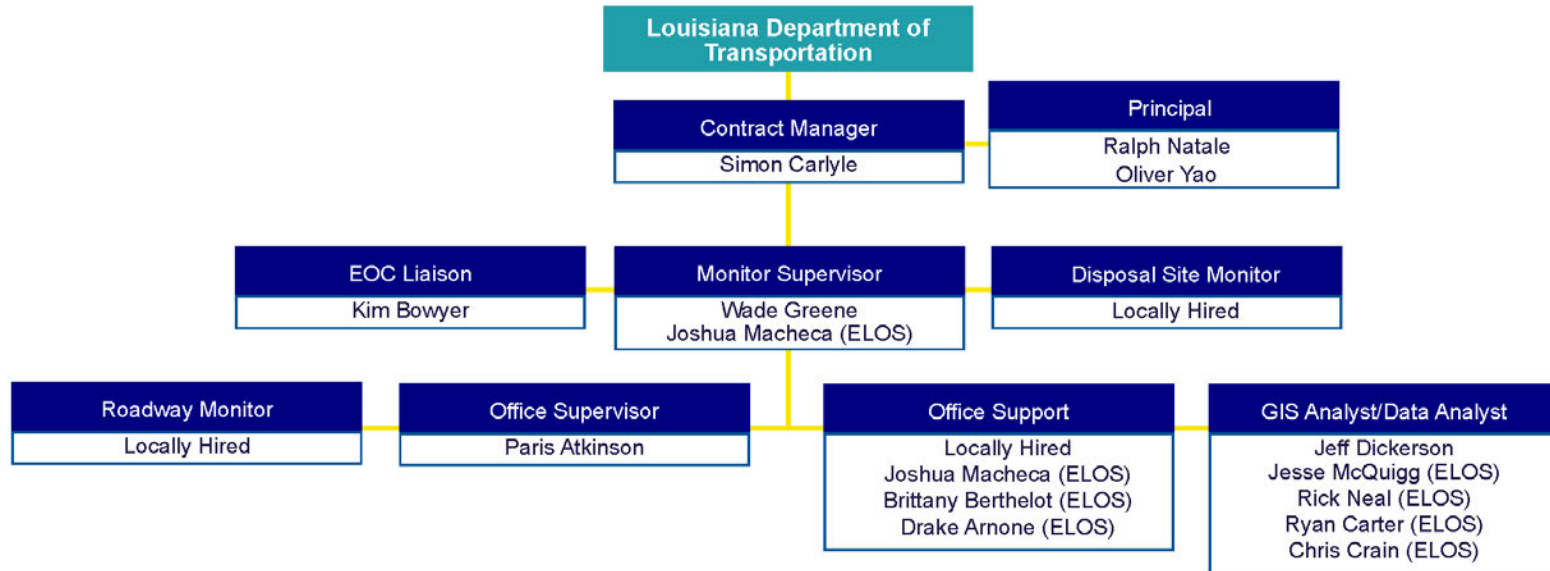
Louisiana Department of Transportation

Contract Manager
Simon Carlyle

Principal
Ralph Natale
Oliver Yao

EOC Liaison
Kim Bowyer

Monitor Supervisor
Wade Greene
Joshua Macheca (ELOS)

Disposal Site Monitor
Locally Hired

Roadway Monitor
Locally Hired

Office Supervisor
Paris Atkinson

Office Support
Locally Hired
Joshua Macheca (ELOS)
Brittany Berthelot (ELOS)
Drake Arnone (ELOS)

GIS Analyst/Data Analyst
Jeff Dickerson
Jesse McQuigg (ELOS)
Rick Neal (ELOS)
Ryan Carter (ELOS)
Chris Crain (ELOS)